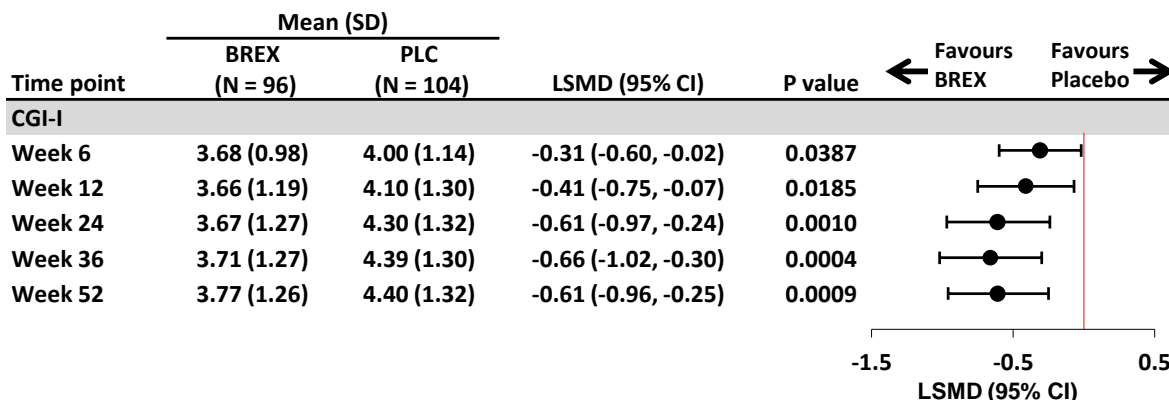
| Time point | Mean (SD) BREX (N = 96) | Mean (SD) PLC (N = 104) | LSMD (95% CI) | P value |
|---|---|---|---|---|
| CGI-I | | | | |
| Week 6 | 3.68 (0.98) | 4.00 (1.14) | -0.31 (-0.60, -0.02) | 0.0387 |
| Week 12 | 3.66 (1.19) | 4.10 (1.30) | -0.41 (-0.75, -0.07) | 0.0185 |
| Week 24 | 3.67 (1.27) | 4.30 (1.32) | -0.61 (-0.97, -0.24) | 0.0010 |
| Week 36 | 3.71 (1.27) | 4.39 (1.30) | -0.66 (-1.02, -0.30) | 0.0004 |
| Week 52 | 3.77 (1.26) | 4.40 (1.32) | -0.61 (-0.96, -0.25) | 0.0009 |

Favours BREX
Favours Placebo

-1.5
-0.5
0.5
LSMD (95% CI)